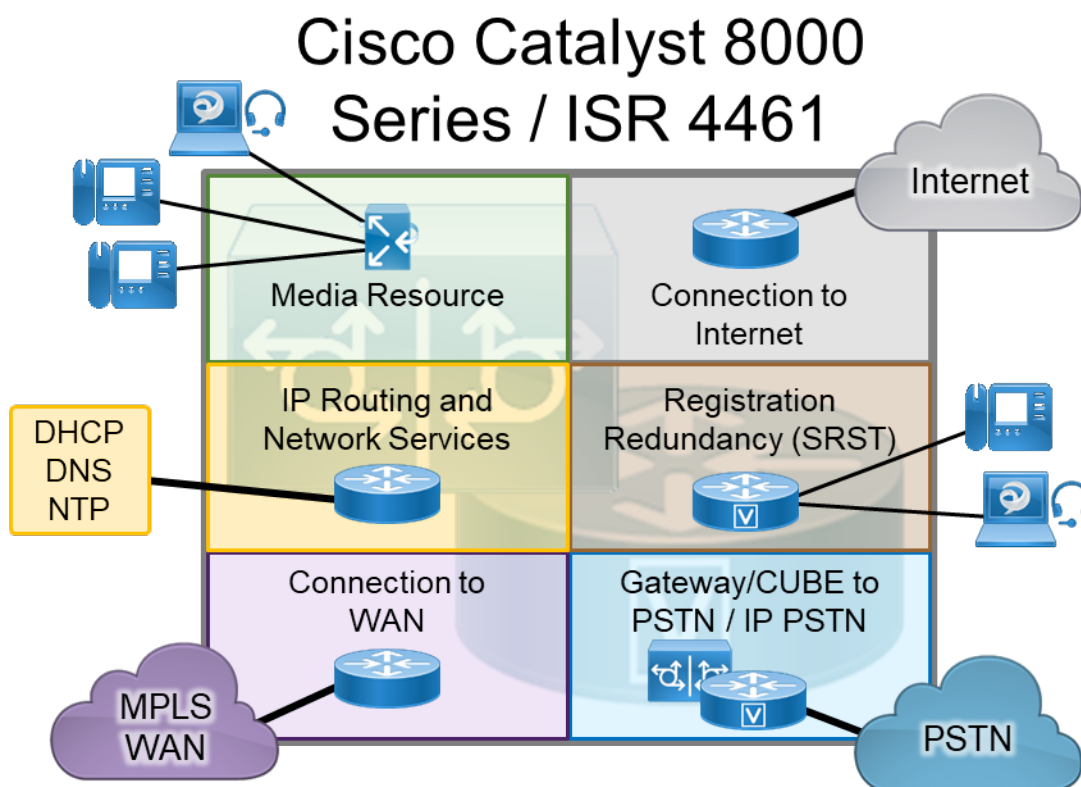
Cisco Catalyst 8000 Series / ISR 4461

Internet

Media Resource

Connection to Internet

IP Routing and Network Services

Registration Redundancy (SRST)

DHCP
DNS
NTP

Connection to WAN

Gateway/CUBE to PSTN / IP PSTN

MPLS WAN

PSTN